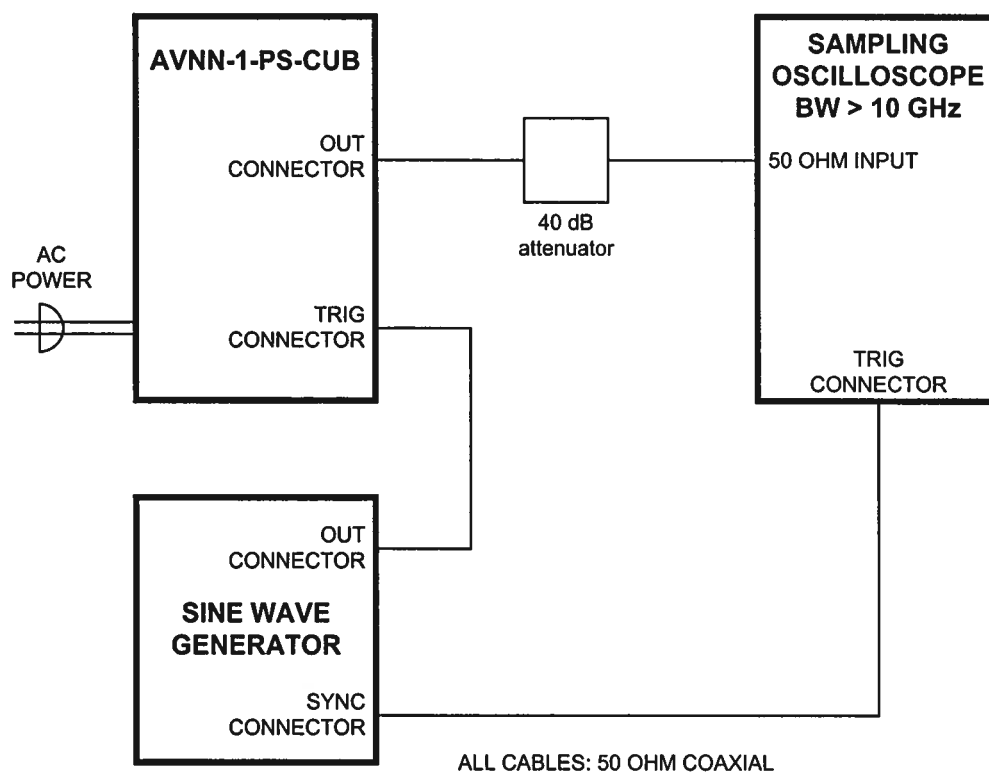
AVNN-1-PS-CUB

OUT CONNECTOR

TRIG CONNECTOR

AC POWER

40 dB attenuator

SAMPLING OSCILLOSCOPE BW > 10 GHz

50 OHM INPUT

TRIG CONNECTOR

OUT CONNECTOR

SINE WAVE GENERATOR

SYNC CONNECTOR

ALL CABLES: 50 OHM COAXIAL